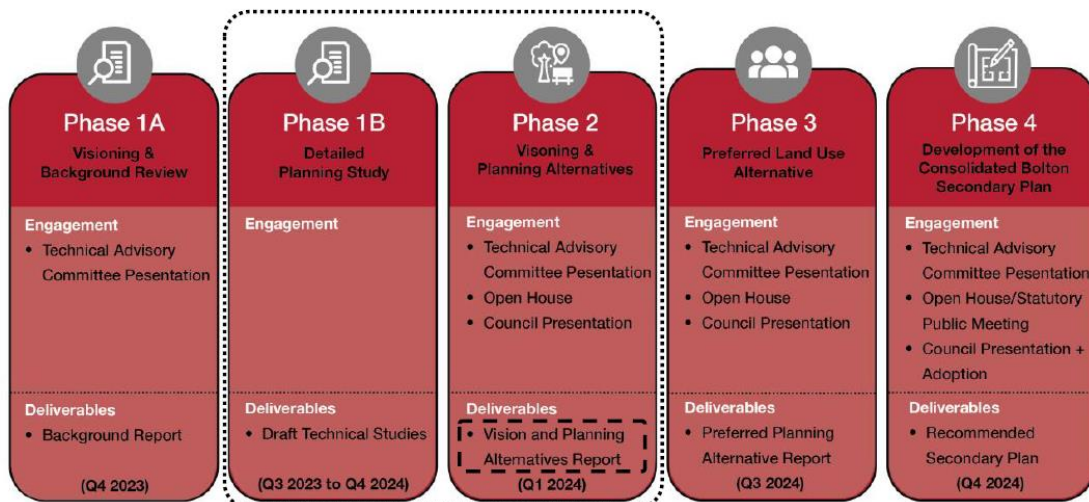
Phase 1A
Visioning & Background Review

Engagement
• Technical Advisory Committee Presentation

Deliverables
• Background Report

(Q4 2023)

Phase 1B
Detailed Planning Study

Engagement

Deliverables
• Draft Technical Studies

(Q3 2023 to Q4 2024)

Phase 2
Visioning & Planning Alternatives

Engagement
• Technical Advisory Committee Pesentation
• Open House
• Council Presentation

Deliverables
• Vision and Planning Alternatives Report

(Q1 2024)

Phase 3
Preferred Land Use Alternative

Engagement
• Technical Advisory Committee Pesentation
• Open House
• Council Presentation

Deliverables
• Preferred Planning Alternative Report

(Q3 2024)

Phase 4
Development of the Consolidated Bolton Secondary Plan

Engagement
• Technical Advisory Committee Pesentation
• Open House/Statutory Public Meeting
• Council Presentation + Adoption

Deliverables
• Recommended Secondary Plan

(Q4 2024)